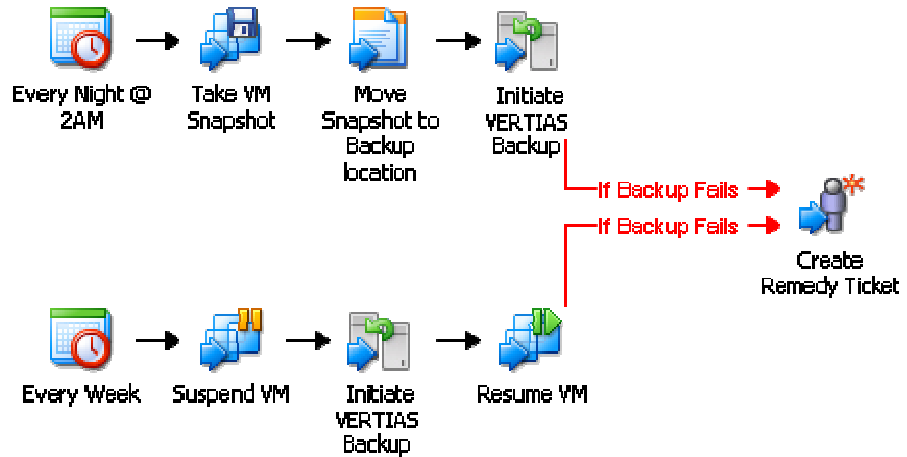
Every Night @ 2AM

Take VM Snapshot

Move Snapshot to Backup location

Initiate VERTIAS Backup

If Backup Fails

If Backup Fails

Create Remedy Ticket

Every Week

Suspend VM

Initiate VERTIAS Backup

Resume VM